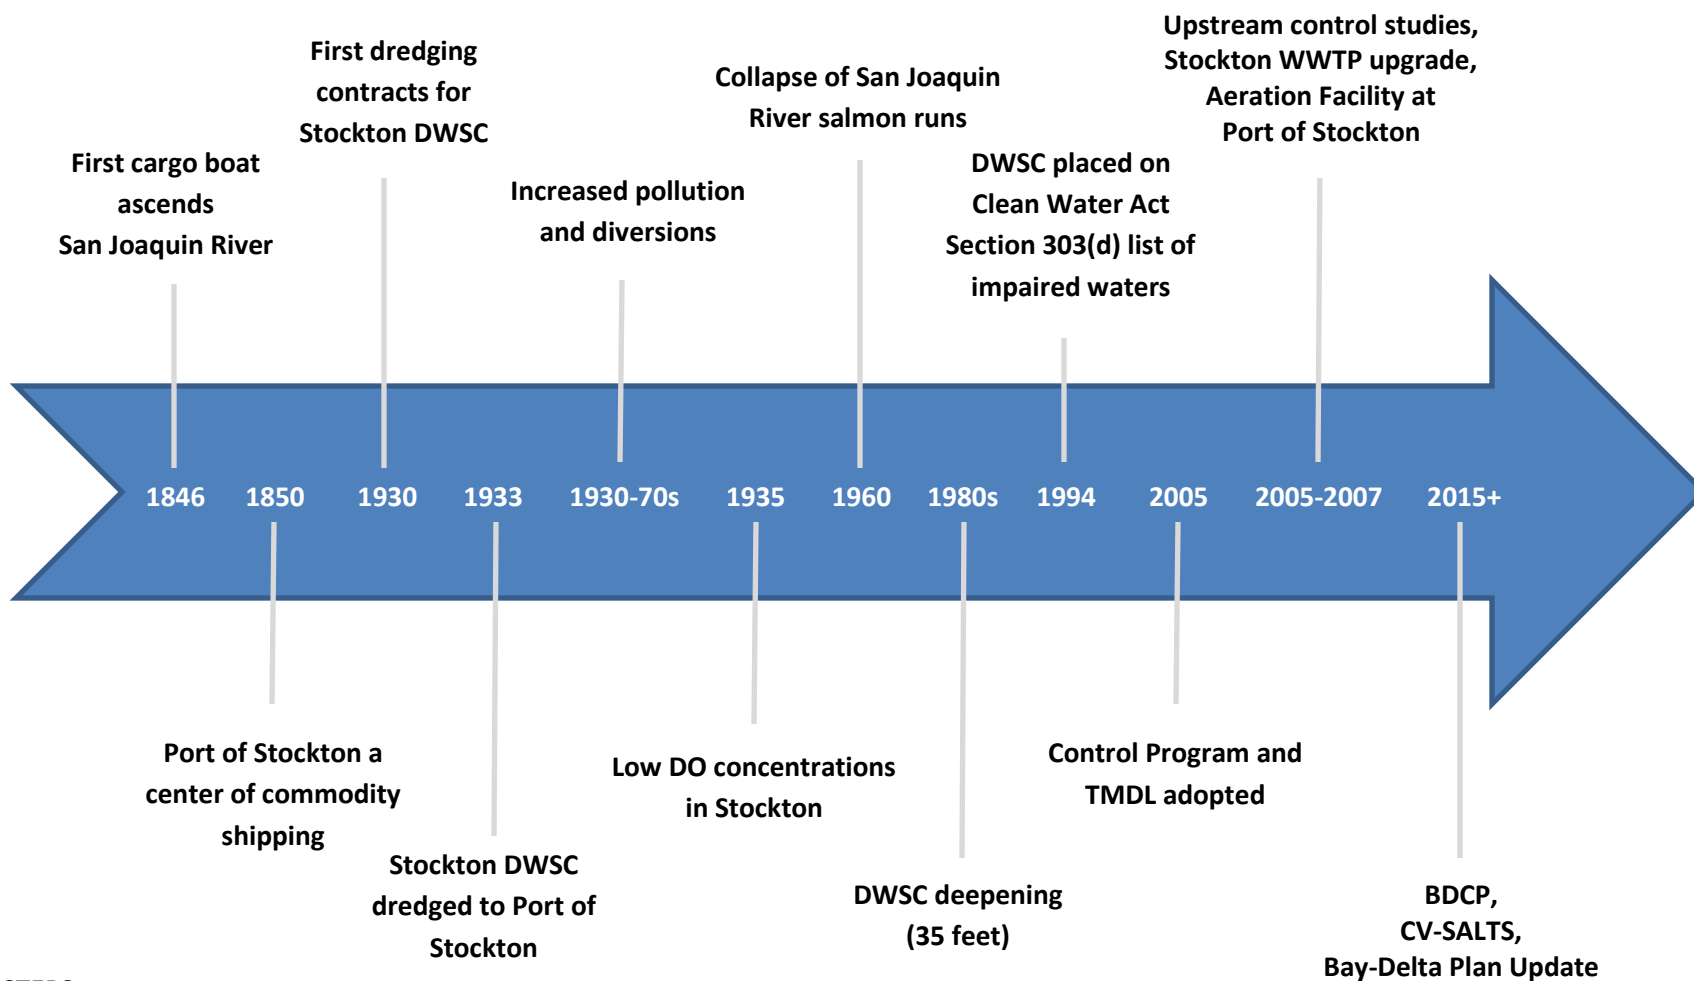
Upstream control studies, Stockton WWTP upgrade, Aeration Facility at Port of Stockton

First dredging contracts for Stockton DWSC

Collapse of San Joaquin River salmon runs

First cargo boat ascends San Joaquin River

Increased pollution and diversions

DWSC placed on Clean Water Act Section 303(d) list of impaired waters

1846 1850 1930 1933 1930-70s 1935 1960 1980s 1994 2005 2005-2007 2015+

Port of Stockton a center of commodity shipping

Low DO concentrations in Stockton

Control Program and TMDL adopted

Stockton DWSC dredged to Port of Stockton

DWSC deepening (35 feet)

BDCP, CV-SALTS, Bay-Delta Plan Update